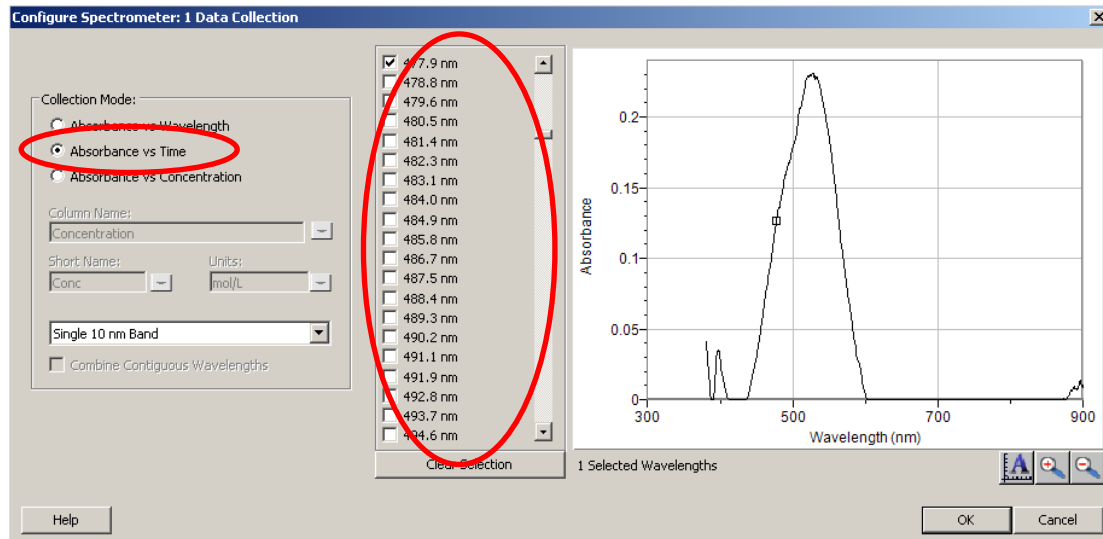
Configure Spectrometer: 1 Data Collection

Collection Mode:
Absorbance vs Wavelength
Absorbance vs Time
Absorbance vs Concentration

Column Name:
Concentration

Short Name:
Conc

Units:
mol/L

Single 10 nm Band

Combine Contiguous Wavelengths

477.9 nm
478.8 nm
479.6 nm
480.5 nm
481.4 nm
482.3 nm
483.1 nm
484.0 nm
484.9 nm
485.8 nm
486.7 nm
487.5 nm
488.4 nm
489.3 nm
490.2 nm
491.1 nm
491.9 nm
492.8 nm
493.7 nm
494.6 nm

Clear Selection

Absorbance
0.2
0.15
0.1
0.05
0
300
500
700
900
Wavelength (nm)

1 Selected Wavelengths

Help

OK

Cancel